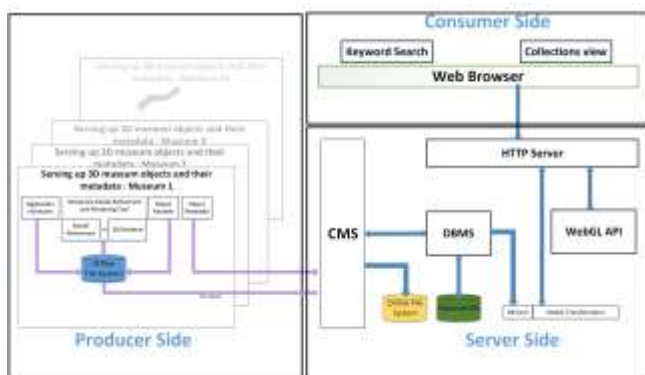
Consumer Side

Keyword Search

Collections view

Web Browser

HTTP Server

CMS

DBMS

WebGL API

Online File System

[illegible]

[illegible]

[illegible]

Serving up 3D museum objects and their metadata : Museum N

Serving up 3D museum objects and their metadata : Museum 3

Serving up 3D museum objects and their metadata : Museum 2

Serving up 3D museum objects and their metadata : Museum 1

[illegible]

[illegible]

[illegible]

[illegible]

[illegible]

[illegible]

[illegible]

Producer Side

Server Side